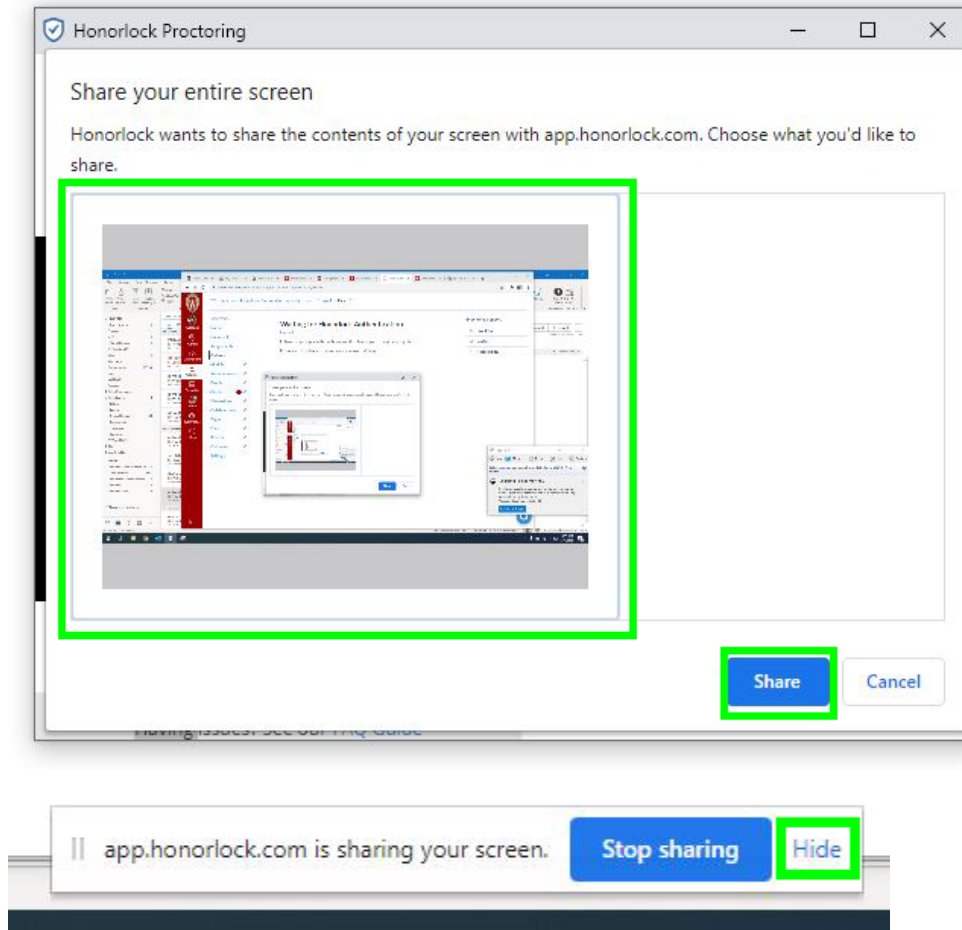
Honorlock Proctoring

Share your entire screen

Honorlock wants to share the contents of your screen with app.honorlock.com. Choose what you'd like to share.

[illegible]

Share

Cancel

Having issues? See our FAQ Guide

app.honorlock.com is sharing your screen.

Stop sharing

Hide